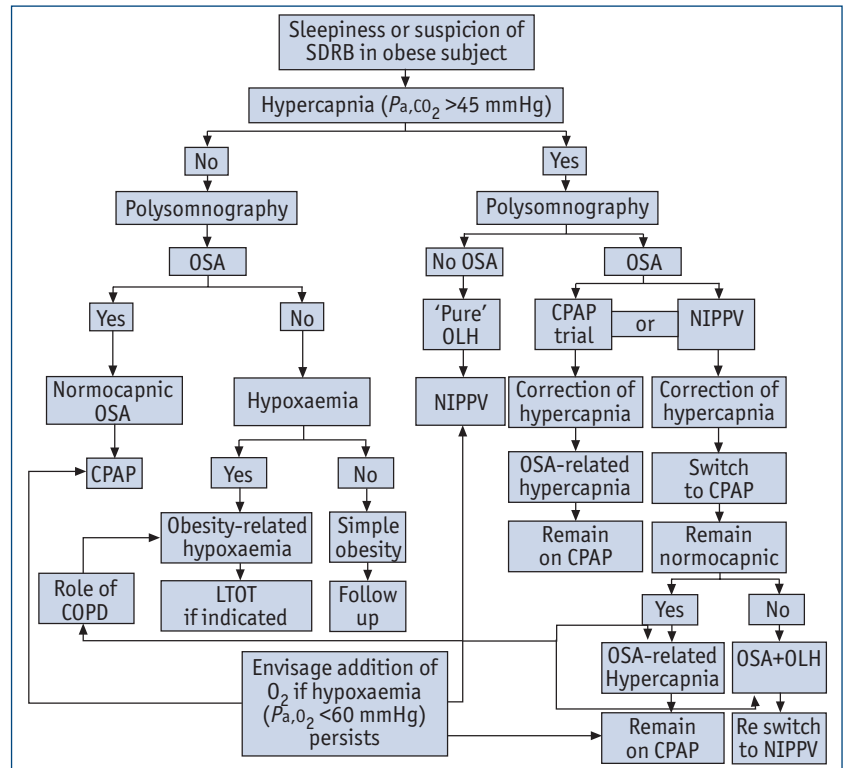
Sleepiness or suspicion of SDRB in obese subject

Hypercapnia ($P_{a,CO_2}$ >45 mmHg)

No

Yes

Polysomnography

Polysomnography

OSA

No OSA

OSA

Yes

No

'Pure' OLH

CPAP trial

or

NIPPV

Normocapnic OSA

Hypoxaemia

NIPPV

Correction of hypercapnia

Correction of hypercapnia

CPAP

Yes

No

OSA-related hypercapnia

Switch to CPAP

Obesity-related hypoxaemia

Simple obesity

Remain on CPAP

Remain normocapnic

Role of COPD

LTOT if indicated

Follow up

Yes

No

Envisage addition of $O_2$ if hypoxaemia ($P_{a,O_2}$ <60 mmHg) persists

OSA-related Hypercapnia

OSA+OLH

Remain on CPAP

Re switch to NIPPV